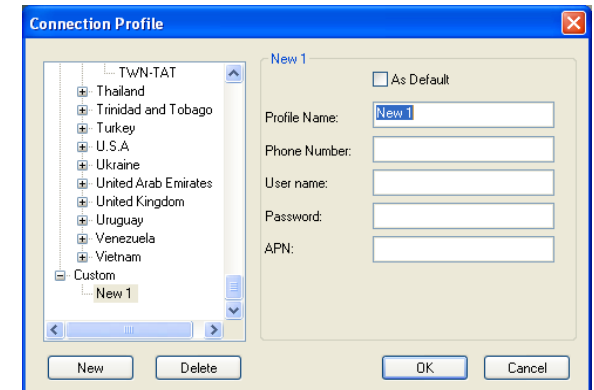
Connection Profile

TWN-TAT
Thailand
Trinidad and Tobago
Turkey
U.S.A
Ukraine
United Arab Emirates
United Kingdom
Uruguay
Venezuela
Vietnam
Custom
New 1

New 1
As Default
Profile Name: New 1
Phone Number:
User name:
Password:
APN:

New
Delete
OK
Cancel